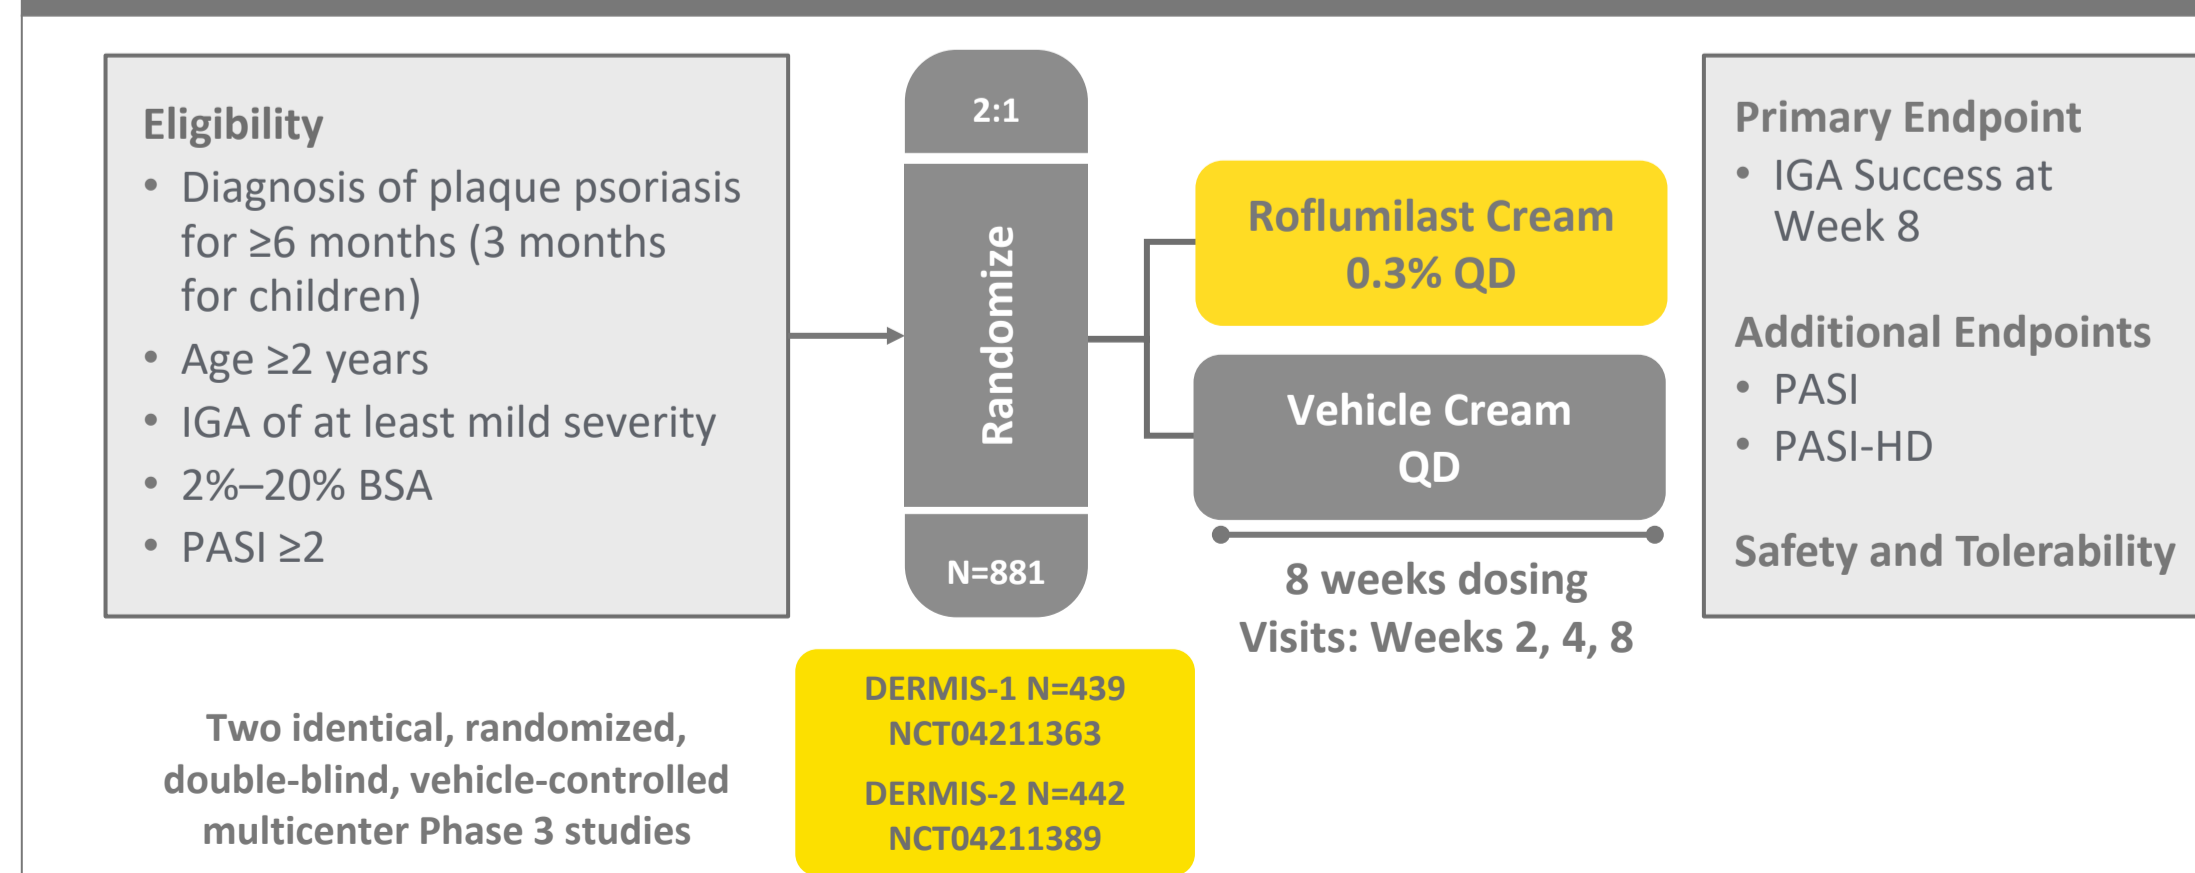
Eligibility
• Diagnosis of plaque psoriasis for ≥6 months (3 months for children)
• Age ≥2 years
• IGA of at least mild severity
• 2%–20% BSA
• PASI ≥2

2:1

Randomize

N=881

Roflumilast Cream 0.3% QD

Vehicle Cream QD

8 weeks dosing
Visits: Weeks 2, 4, 8

Primary Endpoint
• IGA Success at Week 8

Additional Endpoints
• PASI
• PASI-HD

Safety and Tolerability

Two identical, randomized, double-blind, vehicle-controlled multicenter Phase 3 studies

DERMIS-1 N=439
NCT04211363

DERMIS-2 N=442
NCT04211389